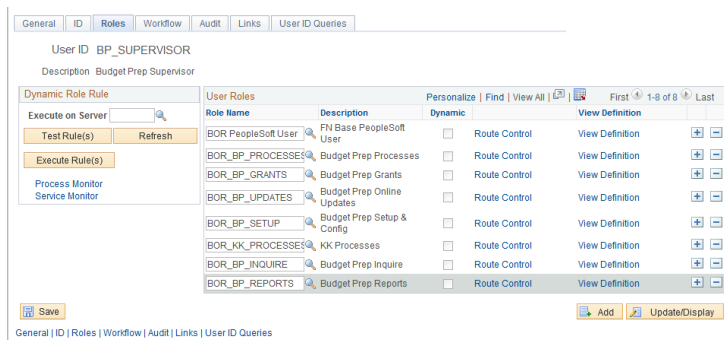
General | ID | Roles | Workflow | Audit | Links | User ID Queries

User ID BP_SUPERVISOR

Description Budget Prep Supervisor

Dynamic Role Rule

Execute on Server

Test Rule(s) Refresh

Execute Rule(s)

Process Monitor
Service Monitor

User Roles Personalize | Find | View All | First 1-8 of 8 Last

| Role Name | Description | Dynamic | | View Definition |
|---|---|---|---|---|
| BOR PeopleSoft User | FN Base PeopleSoft User | | Route Control | View Definition |
| BOR_BP_PROCESSES | Budget Prep Processes | | Route Control | View Definition |
| BOR_BP_GRANTS | Budget Prep Grants | | Route Control | View Definition |
| BOR_BP_UPDATES | Budget Prep Online Updates | | Route Control | View Definition |
| BOR_BP_SETUP | Budget Prep Setup & Config | | Route Control | View Definition |
| BOR_KK_PROCESSES | KK Processes | | Route Control | View Definition |
| BOR_BP_INQUIRE | Budget Prep Inquire | | Route Control | View Definition |
| BOR_BP_REPORTS | Budget Prep Reports | | Route Control | View Definition |

Save Add Update/Display

General | ID | Roles | Workflow | Audit | Links | User ID Queries